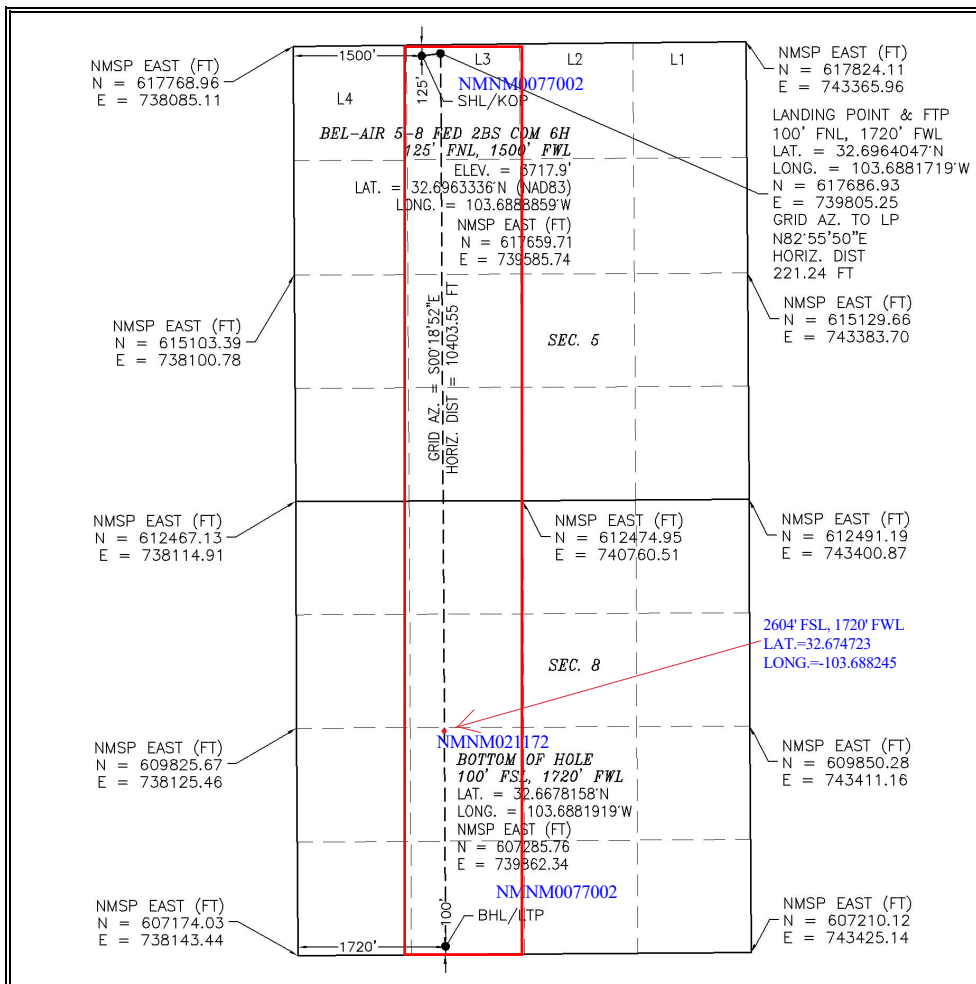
NMSP EAST (FT)
N = 617768.96
E = 738085.11

1500'

L4

L3

L2

L1

125'

SHL/KOP

NMNM0077002

NMSP EAST (FT)
N = 617824.11
E = 743365.96

LANDING POINT & FTP
100' FNL, 1720' FWL
LAT. = 32.6964047'N
LONG. = 103.6881719'W
N = 617686.93
E = 739805.25
GRID AZ. TO LP
N82°55'50"E
HORIZ. DIST
221.24 FT

BEL-AIR 5-8 FED 2BS COM 6H
125' FNL, 1500' FWL
ELEV. = 3717.9'
LAT. = 32.6963336'N (NAD83)
LONG. = 103.6888859'W
NMSP EAST (FT)
N = 617659.71
E = 739585.74

NMSP EAST (FT)
N = 615103.39
E = 738100.78

GRID AZ. = S00°18'52"E
HORIZ. DIST = 10403.55 FT

SEC. 5

NMSP EAST (FT)
N = 615129.66
E = 743383.70

NMSP EAST (FT)
N = 612467.13
E = 738114.91

NMSP EAST (FT)
N = 612474.95
E = 740760.51

NMSP EAST (FT)
N = 612491.19
E = 743400.87

2604' FSL, 1720' FWL
LAT.=32.674723
LONG.=-103.688245

SEC. 8

NMSP EAST (FT)
N = 609825.67
E = 738125.46

NMNM021172

BOTTOM OF HOLE
100' FSL, 1720' FWL
LAT. = 32.6678158'N
LONG. = 103.6881919'W
NMSP EAST (FT)
N = 607285.76
E = 739862.34

NMSP EAST (FT)
N = 609850.28
E = 743411.16

NMNM0077002

NMSP EAST (FT)
N = 607174.03
E = 738143.44

100'

BHL/LTP

1720'

NMSP EAST (FT)
N = 607210.12
E = 743425.14